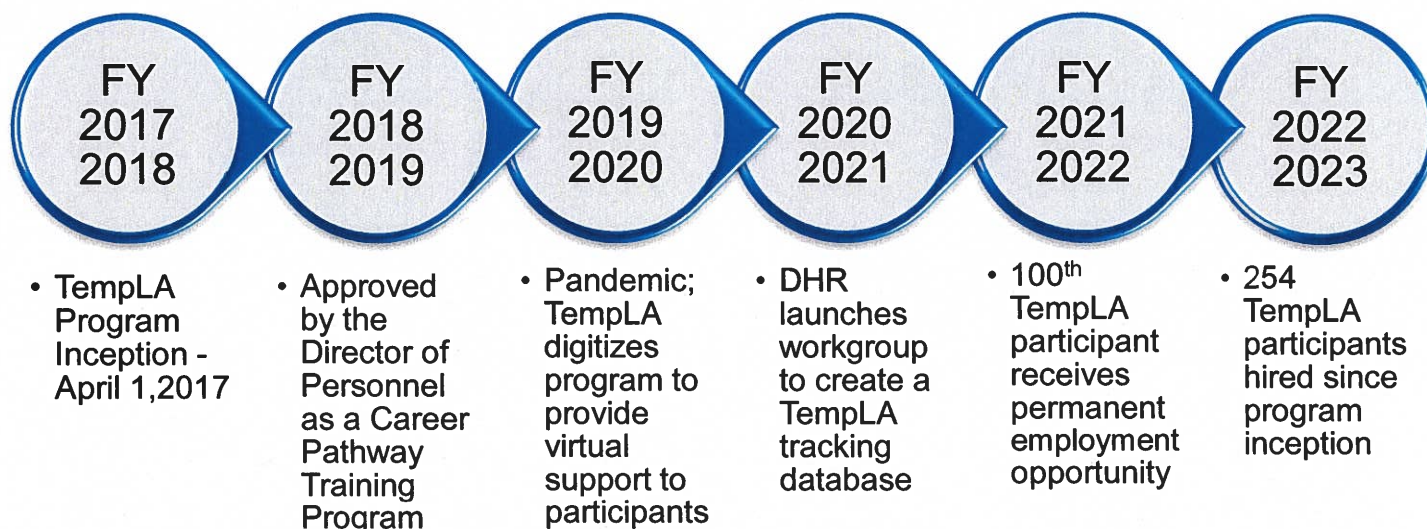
FY 2017 2018

FY 2018 2019

FY 2019 2020

FY 2020 2021

FY 2021 2022

FY 2022 2023

• TempLA Program Inception - April 1,2017

• Approved by the Director of Personnel as a Career Pathway Training Program

• Pandemic; TempLA digitizes program to provide virtual support to participants

• DHR launches workgroup to create a TempLA tracking database

• 100$^{th}$ TempLA participant receives permanent employment opportunity

• 254 TempLA participants hired since program inception